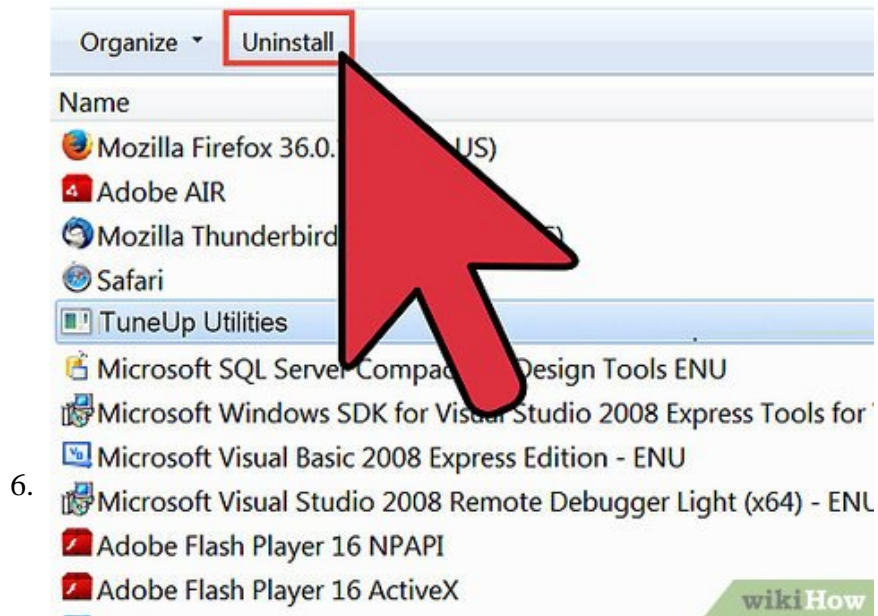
Organize ▾ Uninstall

Name

Mozilla Firefox 36.0.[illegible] US)

Adobe AIR

Mozilla Thunderbird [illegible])

Safari

TuneUp Utilities

Microsoft SQL Server Compac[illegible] Design Tools ENU

Microsoft Windows SDK for Visual Studio 2008 Express Tools for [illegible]

Microsoft Visual Basic 2008 Express Edition - ENU

6.

Microsoft Visual Studio 2008 Remote Debugger Light (x64) - ENU

Adobe Flash Player 16 NPAPI

Adobe Flash Player 16 ActiveX

wikiHow